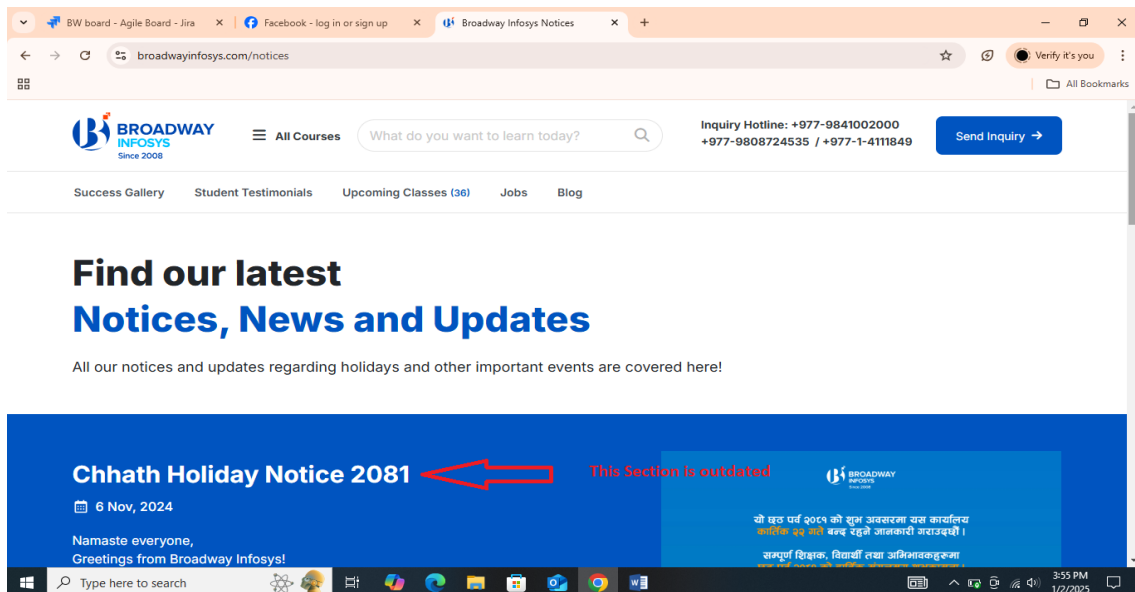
BW board - Agile Board - Jira
Facebook - log in or sign up
Broadway Infosys Notices

broadwayinfosys.com/notices

Verify it's you

All Bookmarks

BROADWAY INFOSYS Since 2008

All Courses

What do you want to learn today?

Inquiry Hotline: +977-9841002000
+977-9808724535 / +977-1-4111849

Send Inquiry →

Success Gallery
Student Testimonials
Upcoming Classes (36)
Jobs
Blog

Find our latest
Notices, News and Updates

All our notices and updates regarding holidays and other important events are covered here!

Chhath Holiday Notice 2081

This Section is outdated

6 Nov, 2024

Namaste everyone,
Greetings from Broadway Infosys!

BROADWAY INFOSYS Since 2008

यो छठ पर्व २०८१ को शुभ अवसरमा यस कार्यालय कार्तिक २२ गते बन्द रहने जानकारी गराउदछौं ।

सम्पूर्ण शिक्षक, विद्यार्थी तथा अभिभावकहरुमा
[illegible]

Type here to search

3:55 PM
1/2/2025